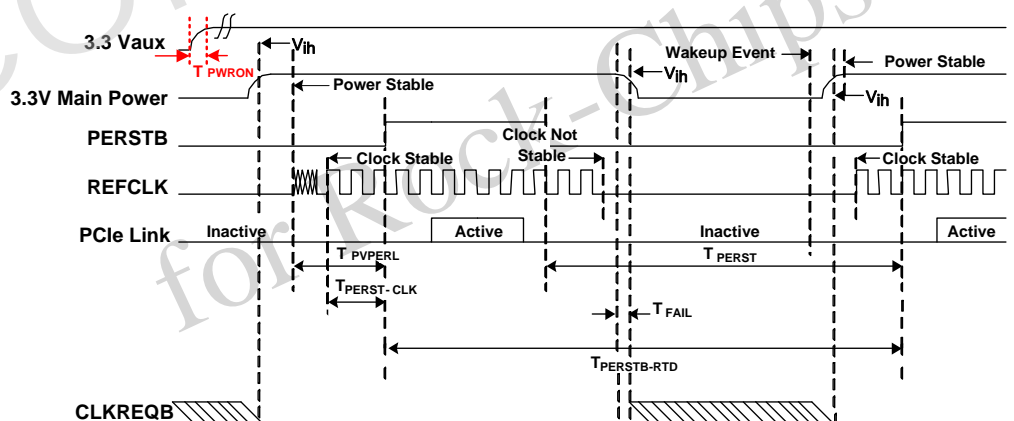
3.3 Vaux
$T_{PWRON}$
$V_{ih}$
Wakeup Event
Power Stable
3.3V Main Power
Power Stable
$V_{ih}$
$V_{ih}$
PERSTB
Clock Not Stable
Clock Stable
Clock Stable
REFCLK
PCle Link
Inactive
Active
Inactive
Active
$T_{PVPERL}$
$T_{PERST}$
$T_{PERST-CLK}$
$T_{FAIL}$
$T_{PERSTB-RTD}$
CLKREQB
COM for Rock-Chips